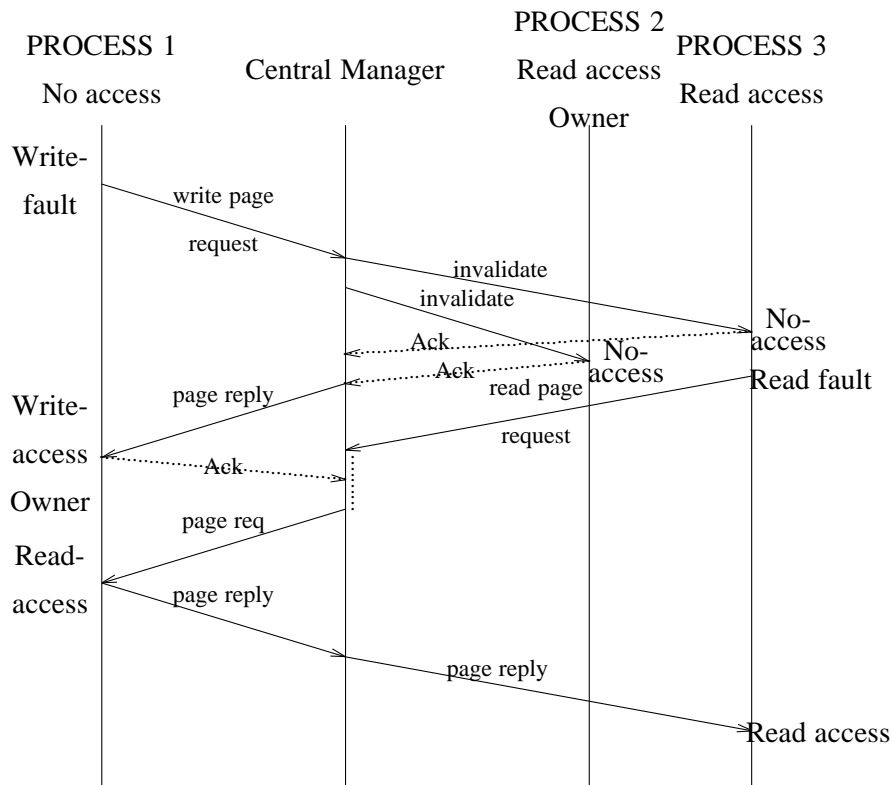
PROCESS 1
No access

Central Manager

PROCESS 2
Read access
Owner

PROCESS 3
Read access

Write-fault

write page request

invalidate

invalidate

No-access

Ack

Ack

No-access

read page

Read fault

page reply

request

Write-access

Ack

Owner

page req

Read-access

page reply

page reply

Read access